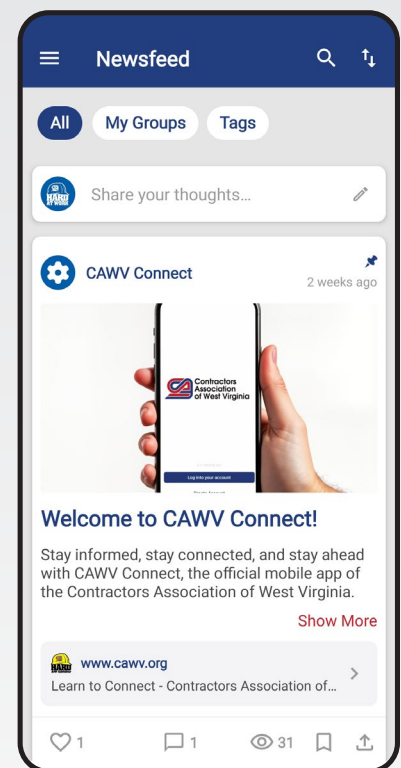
Newsfeed

All My Groups Tags

Share your thoughts...

CAWV Connect
2 weeks ago

Contractors Association of West Virginia

Log into your account

Welcome to CAWV Connect!

Stay informed, stay connected, and stay ahead with CAWV Connect, the official mobile app of the Contractors Association of West Virginia.

Show More

www.cawv.org
Learn to Connect - Contractors Association of...

1 1 31